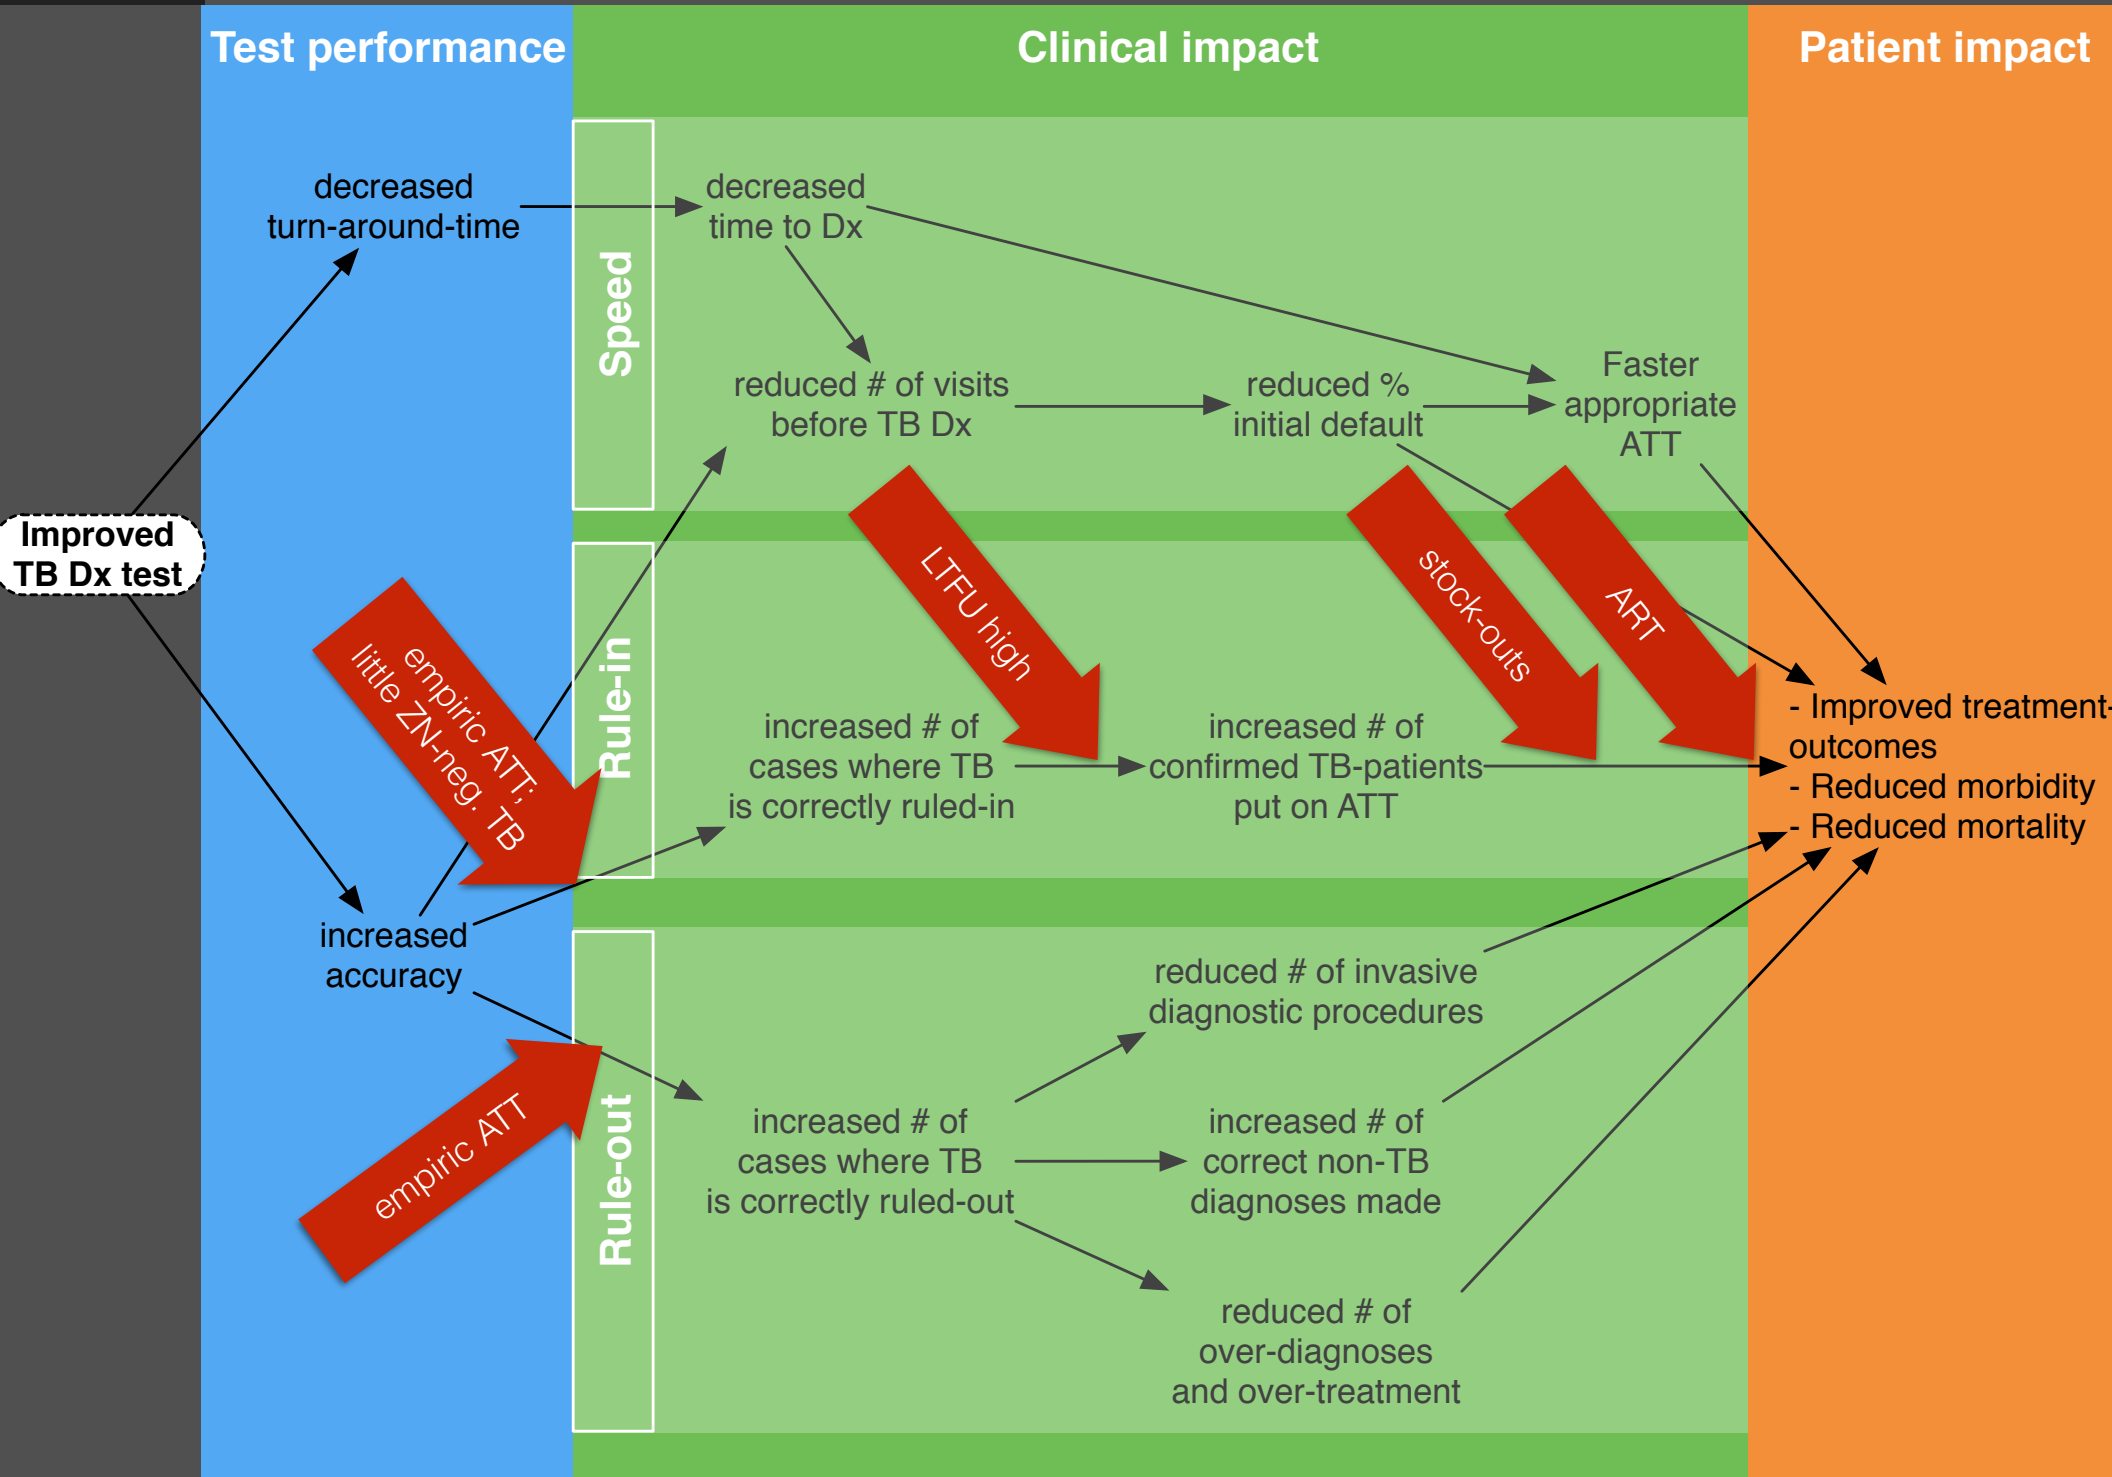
Test performance

Clinical impact

Patient impact

Improved TB Dx test

decreased turn-around-time

increased accuracy

Speed

Rule-in

Rule-out

decreased time to Dx

reduced # of visits before TB Dx

reduced % initial default

Faster appropriate ATT

LTFU high

stock-outs

ART

empiric ATT; little ZN-neg. TB

increased # of cases where TB is correctly ruled-in

increased # of confirmed TB-patients put on ATT

- Improved treatment-outcomes
- Reduced morbidity
- Reduced mortality

empiric ATT

reduced # of invasive diagnostic procedures

increased # of cases where TB is correctly ruled-out

increased # of correct non-TB diagnoses made

reduced # of over-diagnoses and over-treatment